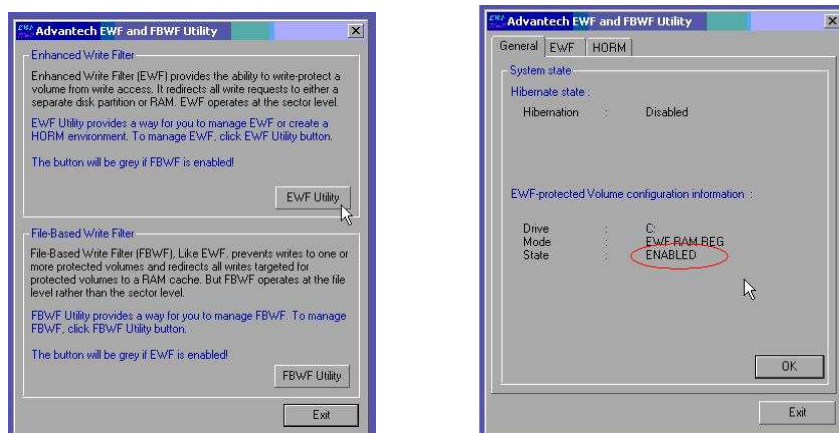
Advantech EWF and FBWF Utility

Enhanced Write Filter

Enhanced Write Filter (EWF) provides the ability to write-protect a volume from write access. It redirects all write requests to either a separate disk partition or RAM. EWF operates at the sector level.

EWF Utility provides a way for you to manage EWF or create a HORM environment. To manage EWF, click EWF Utility button.

The button will be grey if FBWF is enabled!

EWF Utility

File-Based Write Filter

File-Based Write Filter (FBWF), Like EWF, prevents writes to one or more protected volumes and redirects all writes targeted for protected volumes to a RAM cache. But FBWF operates at the file level rather than the sector level.

FBWF Utility provides a way for you to manage FBWF. To manage FBWF, click FBWF Utility button.

The button will be grey if EWF is enabled!

FBWF Utility

Exit

Advantech EWF and FBWF Utility

General EWF HORM

System state

Hibernate state :

Hibernation : Disabled

EWF-protected Volume configuration information :

Drive : C:
Mode : EWF RAM REG
State : ENABLED

OK

Exit